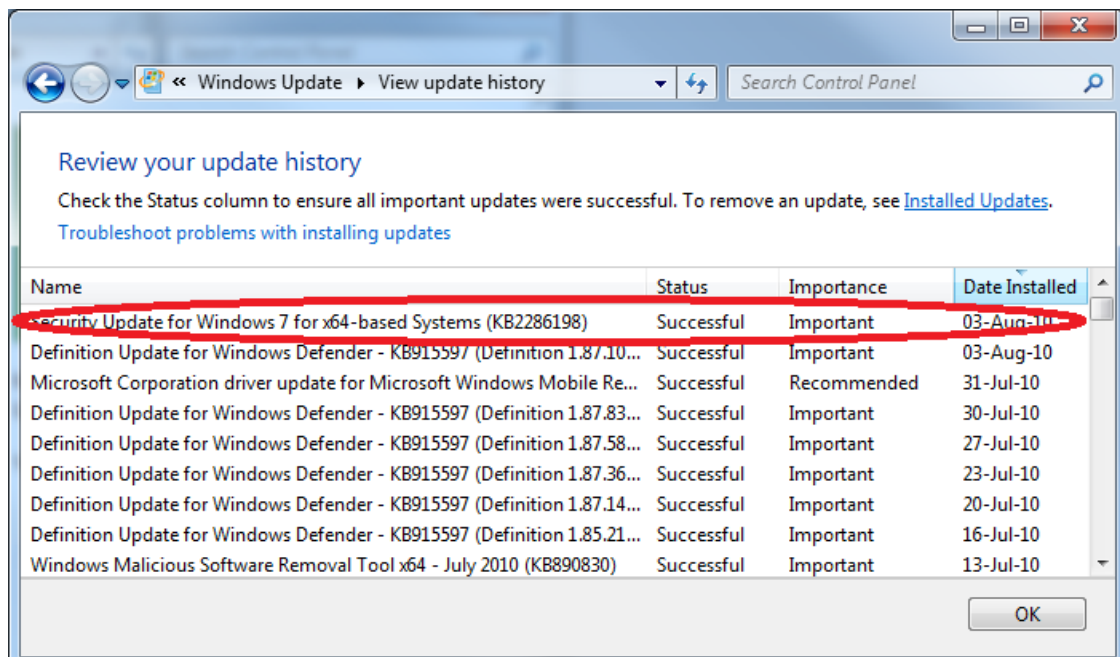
« Windows Update ▸ View update history

Search Control Panel

Review your update history

Check the Status column to ensure all important updates were successful. To remove an update, see Installed Updates.

Troubleshoot problems with installing updates

| Name | Status | Importance | Date Installed |
|---|---|---|---|
| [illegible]ecurity Update for Windows 7 for x64-based Systems (KB2286198) | Successful | Important | 03-Aug-10 |
| Definition Update for Windows Defender - KB915597 (Definition 1.87.10... | Successful | Important | 03-Aug-10 |
| Microsoft Corporation driver update for Microsoft Windows Mobile Re... | Successful | Recommended | 31-Jul-10 |
| Definition Update for Windows Defender - KB915597 (Definition 1.87.83... | Successful | Important | 30-Jul-10 |
| Definition Update for Windows Defender - KB915597 (Definition 1.87.58... | Successful | Important | 27-Jul-10 |
| Definition Update for Windows Defender - KB915597 (Definition 1.87.36... | Successful | Important | 23-Jul-10 |
| Definition Update for Windows Defender - KB915597 (Definition 1.87.14... | Successful | Important | 20-Jul-10 |
| Definition Update for Windows Defender - KB915597 (Definition 1.85.21... | Successful | Important | 16-Jul-10 |
| Windows Malicious Software Removal Tool x64 - July 2010 (KB890830) | Successful | Important | 13-Jul-10 |

OK